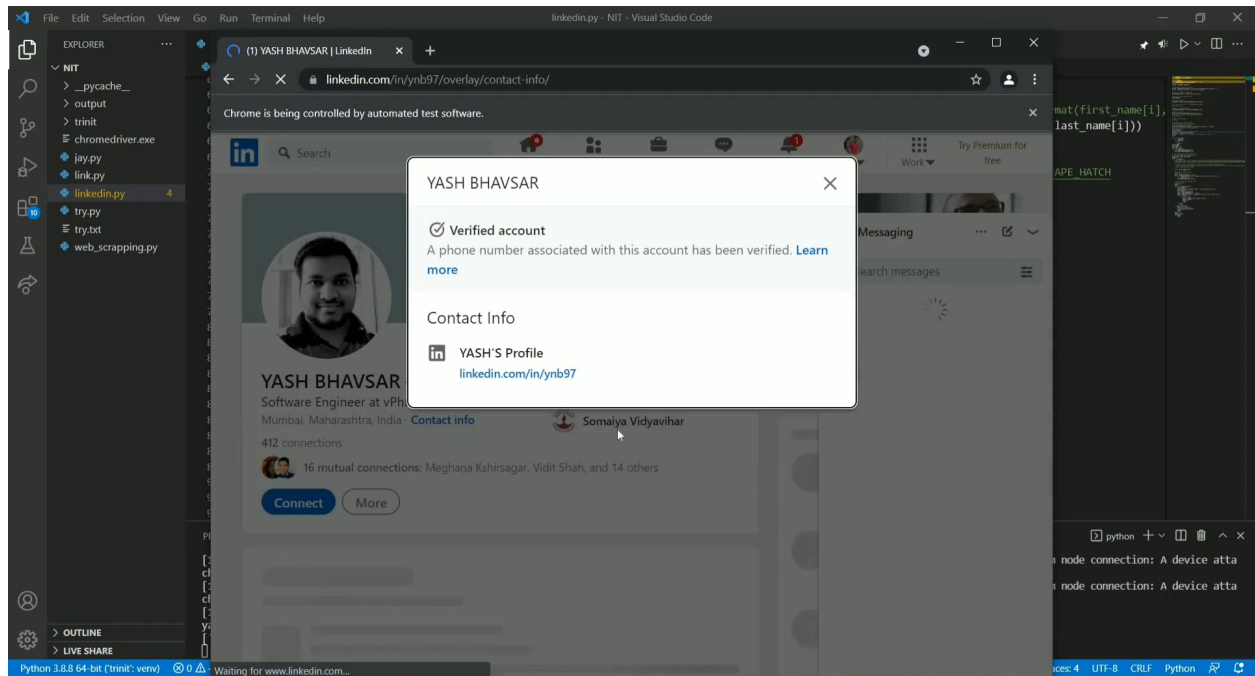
File Edit Selection View Go Run Terminal Help
linkedin.py - NIT - Visual Studio Code

EXPLORER ...
NIT
> __pycache__
> output
> trinit
chromedriver.exe
jay.py
link.py
linkedin.py 4
try.py
try.txt
web_scrapping.py

> OUTLINE
> LIVE SHARE

(1) YASH BHAVSAR | LinkedIn
linkedin.com/in/ynb97/overlay/contact-info/
Chrome is being controlled by automated test software.

Search
Work
Try Premium for free

YASH BHAVSAR

Verified account
A phone number associated with this account has been verified. Learn more

Contact Info

YASH'S Profile
linkedin.com/in/ynb97

YASH BHAVSAR
Software Engineer at vPhu
Mumbai, Maharashtra, India · Contact info
Somaiya Vidyavihar
412 connections
16 mutual connections: Meghana Kshirsagar, Vidit Shah, and 14 others
Connect More

Messaging
earch messages

mat(first_name[i],
last_name[i]))
APE_HATCH

python
node connection: A device atta
node connection: A device atta

Python 3.8.8 64-bit ('trinit': venv) ⊗ 0 ⚠ Waiting for www.linkedin.com...
aces: 4 UTF-8 CRLF Python